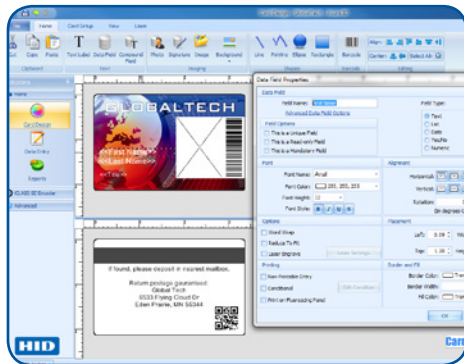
Home Card Setup View Layer

Cut Copy Paste Text Label Data Field Compound Field Photo Signature Shape Background Line Polyline Ellipse Rectangle Barcode

Clipboard Text Imaging Shapes Barcode

Card Design
Data Entry
Reports

GLOBALTECH

First Name
Last Name

Data Field Properties

Data Field
Field Name:
Advanced Data Field Options
Field Options
This is a Unique Field
This is a Read-only Field
This is a Mandatory Field

Field Type:
Text
List
Date
Yes/No
Numeric

Font
Font Name: Arial
Font Colour: 255, 255, 255
Font Height: 12
Font Styles: B I U S

Alignment
Horizontal:
Vertical:
Rotation:

Options
Word Wrap
Reduce To Fit
Laser Engrave

Printing
Non Printable Entry
Conditional
Print on Fluorescing Panel

Placement
Left:
Top:

Border and Fill
Border Color:
Border Width:
Fill Color:

OK

If found, please deposit in nearest mailbox.

Return postage guaranteed:
Global Tech
5533 Flying Cloud Dr
Eden Prairie, MN 55344

HID